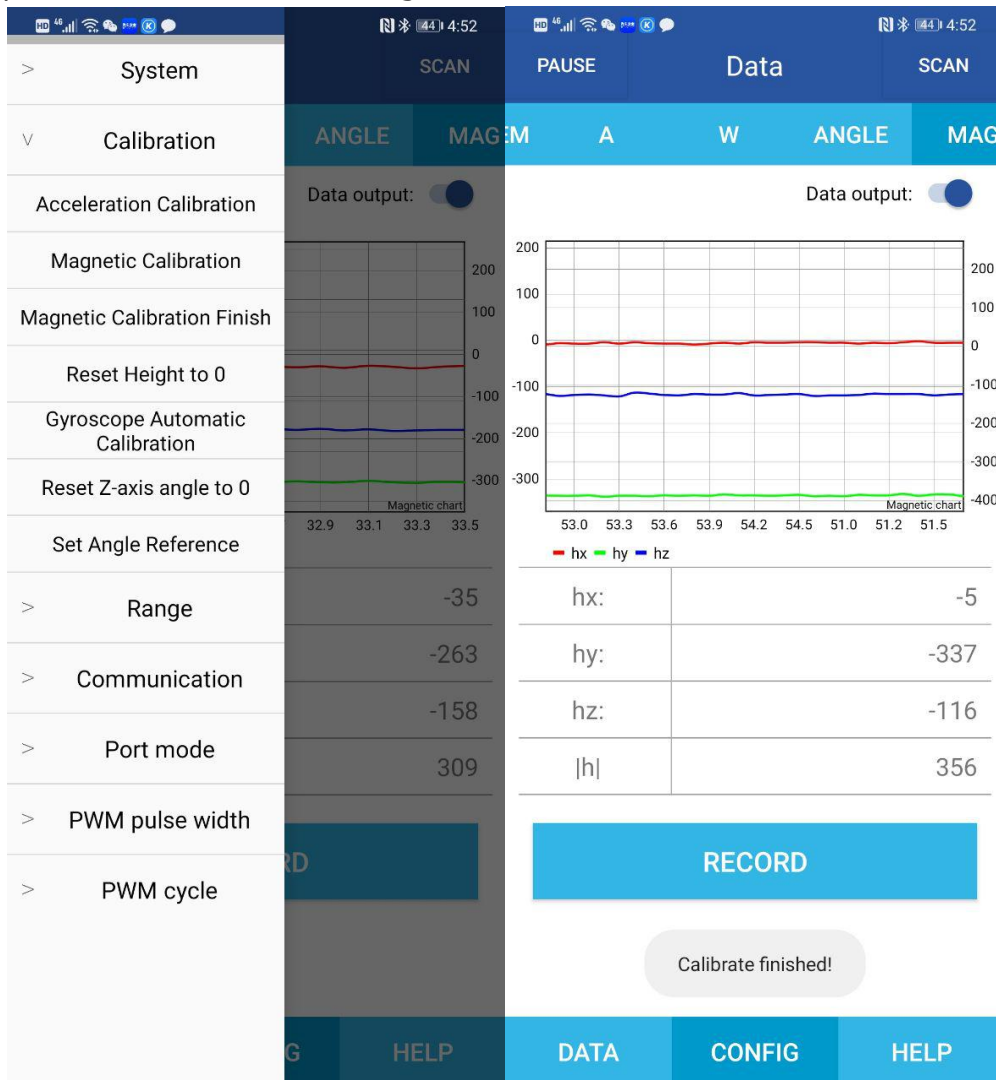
HD 4G 4:52 44

> System

V Calibration

Acceleration Calibration

Magnetic Calibration

Magnetic Calibration Finish

Reset Height to 0

Gyroscope Automatic Calibration

Reset Z-axis angle to 0

Set Angle Reference

> Range

> Communication

> Port mode

> PWM pulse width

> PWM cycle

SCAN

ANGLE MAG

Data output:

200
100
0
-100
-200
-300
Magnetic chart
32.9 33.1 33.3 33.5

-35
-263
-158
309

RD

G HELP

HD 4G 4:52 44

PAUSE Data SCAN

M A W ANGLE MAG

Data output:

200
100
0
-100
-200
-300
200
100
0
-100
-200
-300
-400
Magnetic chart
53.0 53.3 53.6 53.9 54.2 54.5 51.0 51.2 51.5

hx hy hz

| | |
|---|---|
| hx: | -5 |
| hy: | -337 |
| hz: | -116 |
| \|h\| | 356 |

RECORD

Calibrate finished!

DATA CONFIG HELP